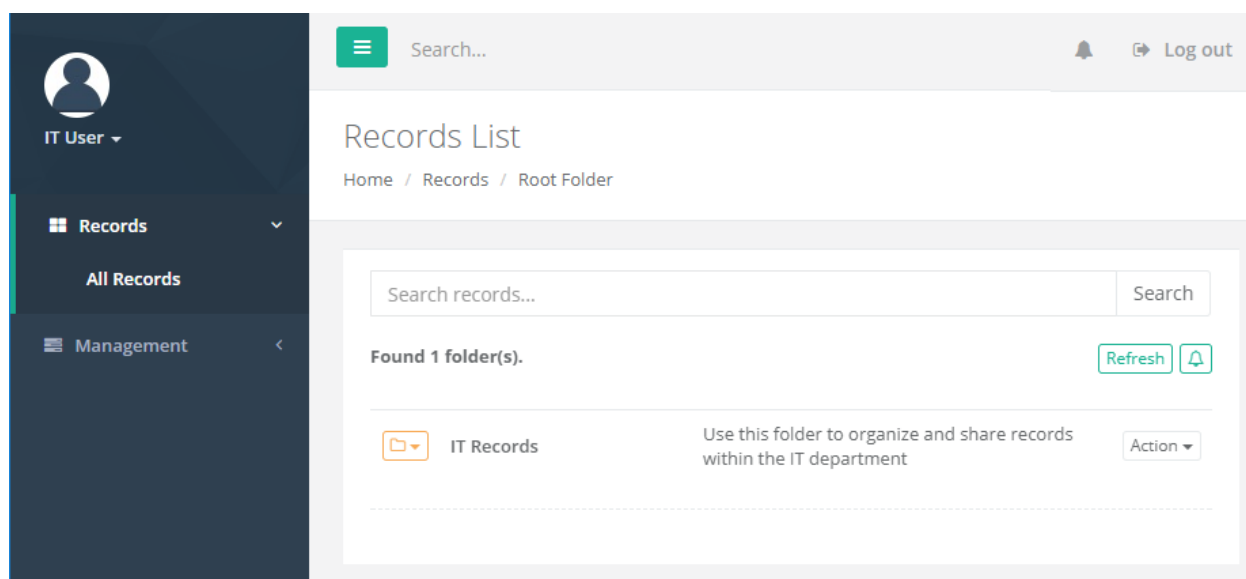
IT User

Records

All Records

Management

Search...

Log out

Records List

Home / Records / Root Folder

Search records...

Search

Found 1 folder(s).

Refresh

IT Records

Use this folder to organize and share records within the IT department

Action